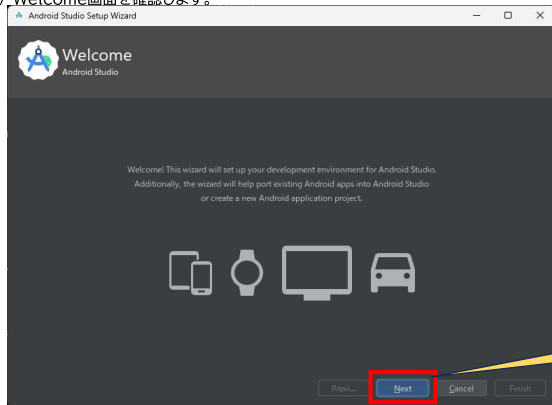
Welcome画面を確認します。

Android Studio Setup Wizard

Welcome
Android Studio

Welcome! This wizard will set up your development environment for Android Studio. Additionally, the wizard will help port existing Android apps into Android Studio or create a new Android application project.

Previ...
Next
Cancel
Finish